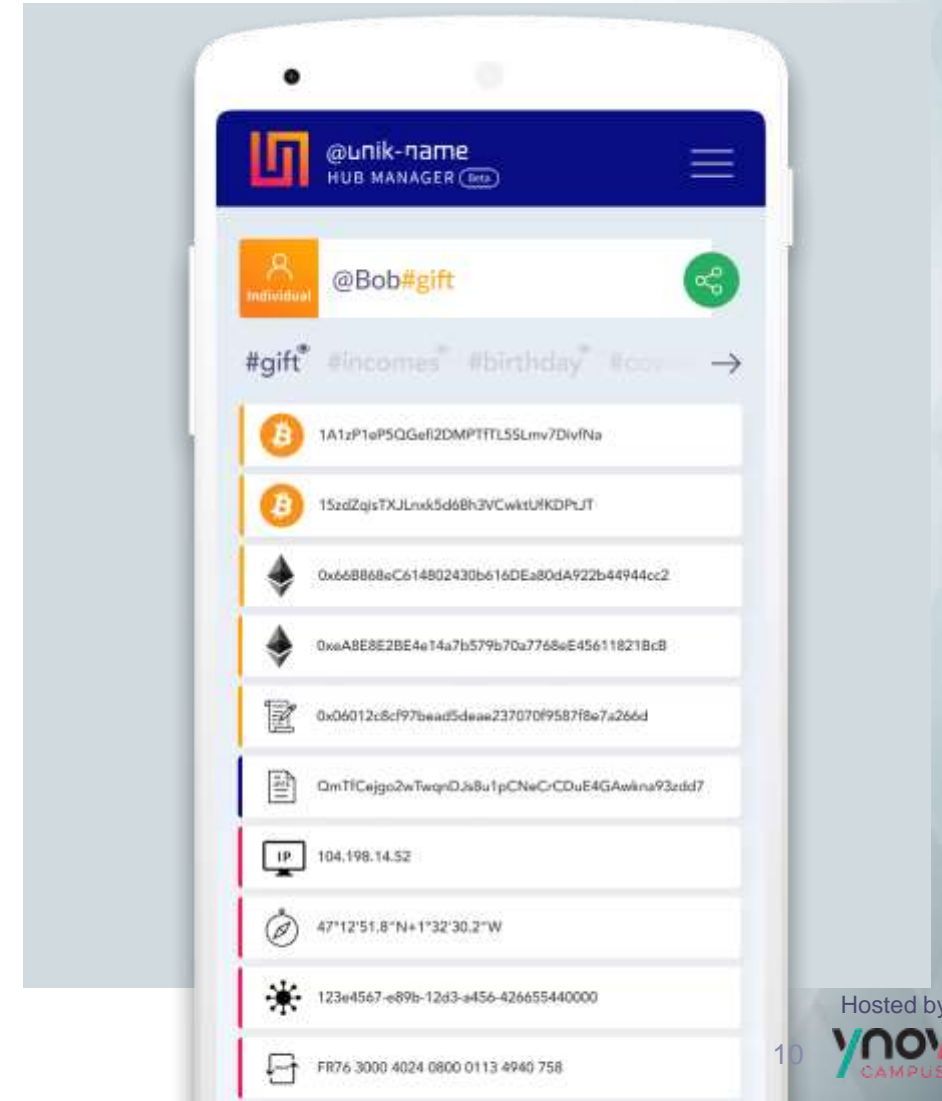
@unik-name
HUB MANAGER Beta

Individual @Bob#gift

#gift #incomes #birthday #co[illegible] →

1A1zP1eP5QGefi2DMPTfTL5SLmv7DivfNa

15zdZqjsTXJLnxk5d6Bh3VCwktUfKDPtJT

0x66B868eC614802430b616DEa80dA922b44944cc2

0xeA8E8E2BE4e14a7b579b70a7768eE45611821BcB

0x06012c8cf97bead5deae237070f9587f8e7a266d

QmTfCejgo2wTwqnDJs8u1pCNeCrCDuE4GAwkna93zdd7

IP 104.198.14.52

47°12'51.8"N+1°32'30.2"W

123e4567-e89b-12d3-a456-426655440000

FR76 3000 4024 0800 0113 4940 758

Hosted by
ynov
CAMPUS

10